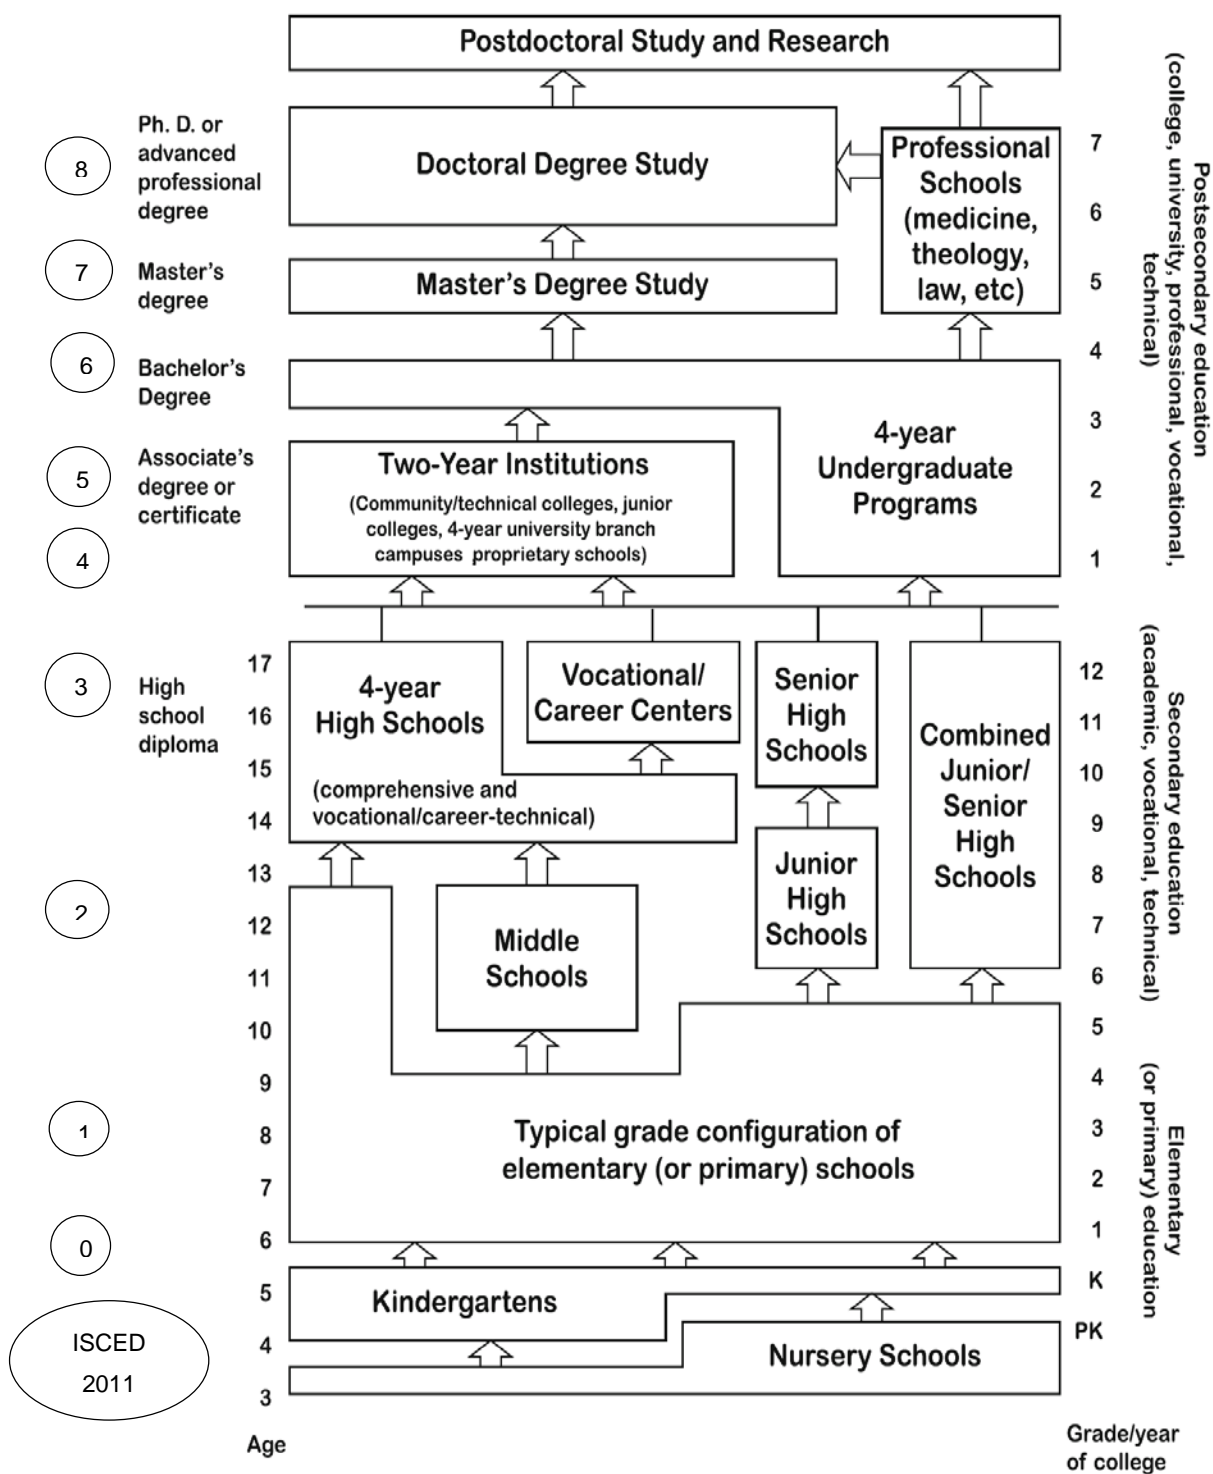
Postdoctoral Study and Research

8

Ph. D. or advanced professional degree

Doctoral Degree Study

Professional Schools (medicine, theology, law, etc)

7

6

7

Master's degree

Master's Degree Study

5

4

6

Bachelor's Degree

3

5

Associate's degree or certificate

Two-Year Institutions

(Community/technical colleges, junior colleges, 4-year university branch campuses proprietary schools)

4-year Undergraduate Programs

2

4

1

Postsecondary education (college, university, professional, vocational, technical)

3

High school diploma

17

16

15

14

4-year High Schools

(comprehensive and vocational/career-technical)

Vocational/ Career Centers

Senior High Schools

Combined Junior/ Senior High Schools

12

11

10

9

13

2

12

11

10

Middle Schools

Junior High Schools

8

7

6

5

Secondary education (academic, vocational, technical)

9

1

8

7

Typical grade configuration of elementary (or primary) schools

4

3

2

0

6

1

Elementary (or primary) education

5

Kindergartens

K

ISCED 2011

4

PK

3

Nursery Schools

Age

Grade/year of college